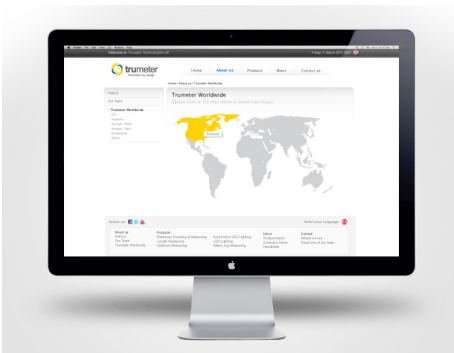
Welcome to Trumeter Technologies Ltd

trumeter
innovation by design

Home About us Products News Contact us

Home / About us / Trumeter Worldwide

History
Our Team
Trumeter Worldwide
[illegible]
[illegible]
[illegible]
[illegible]
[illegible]
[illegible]

Trumeter Worldwide
Please click on the map below to select your region

America

Follow us

Select your Language

About us
History
Our Team
Trumeter Worldwide

Products
Electronic Counting & Measuring
Length Measuring
Distance Measuring

Automotive LED Lighting
LED Lighting
Meter Jog Measuring

News
Product News
Company News
Newsletter

Contact
Where we are
Directions of our team